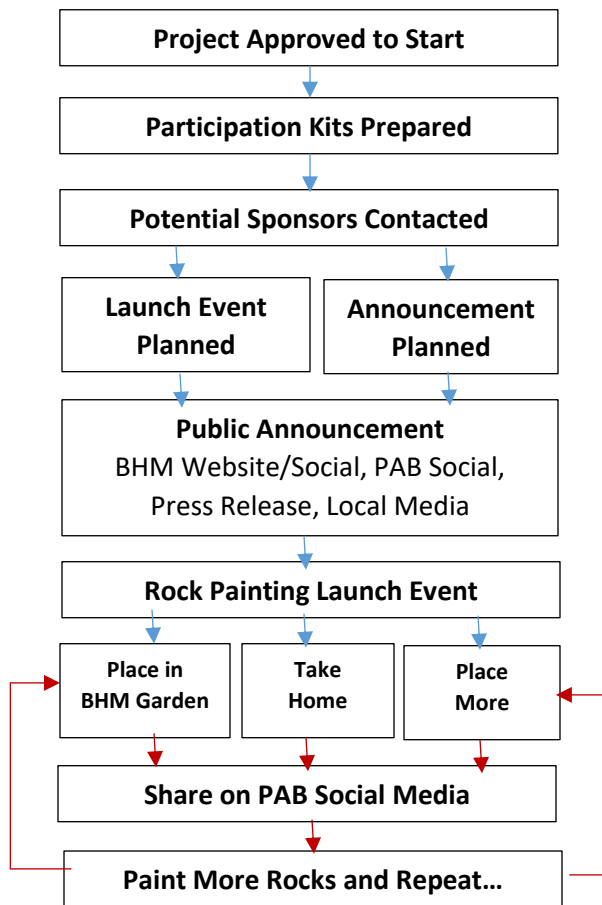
Project Approved to Start

Participation Kits Prepared

Potential Sponsors Contacted

Launch Event Planned

Announcement Planned

Public Announcement
BHM Website/Social, PAB Social, Press Release, Local Media

Rock Painting Launch Event

Place in BHM Garden

Take Home

Place More

Share on PAB Social Media

Paint More Rocks and Repeat…